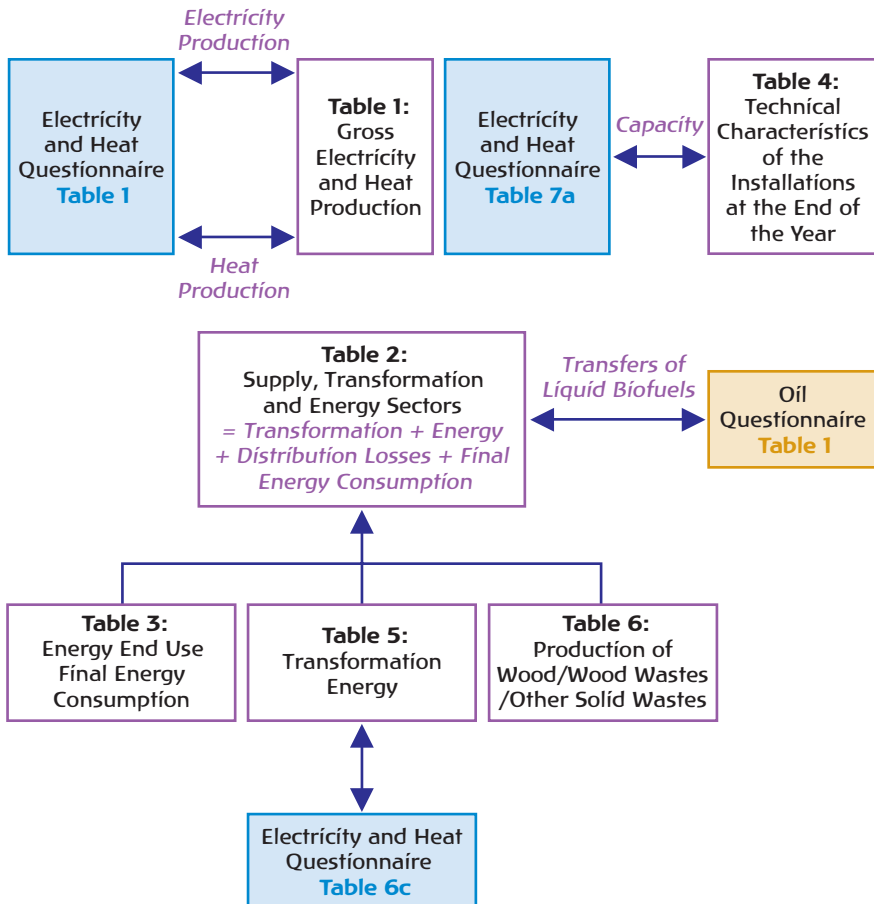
Electricity and Heat Questionnaire
Table 1

Electricity Production

Heat Production

Table 1:
Gross Electricity and Heat Production

Electricity and Heat Questionnaire
Table 7a

Capacity

Table 4:
Technical Characteristics of the Installations at the End of the Year

Table 2:
Supply, Transformation and Energy Sectors
= Transformation + Energy + Distribution Losses + Final Energy Consumption

Transfers of Liquid Biofuels

Oil Questionnaire
Table 1

Table 3:
Energy End Use Final Energy Consumption

Table 5:
Transformation Energy

Table 6:
Production of Wood/Wood Wastes /Other Solid Wastes

Electricity and Heat Questionnaire
Table 6c